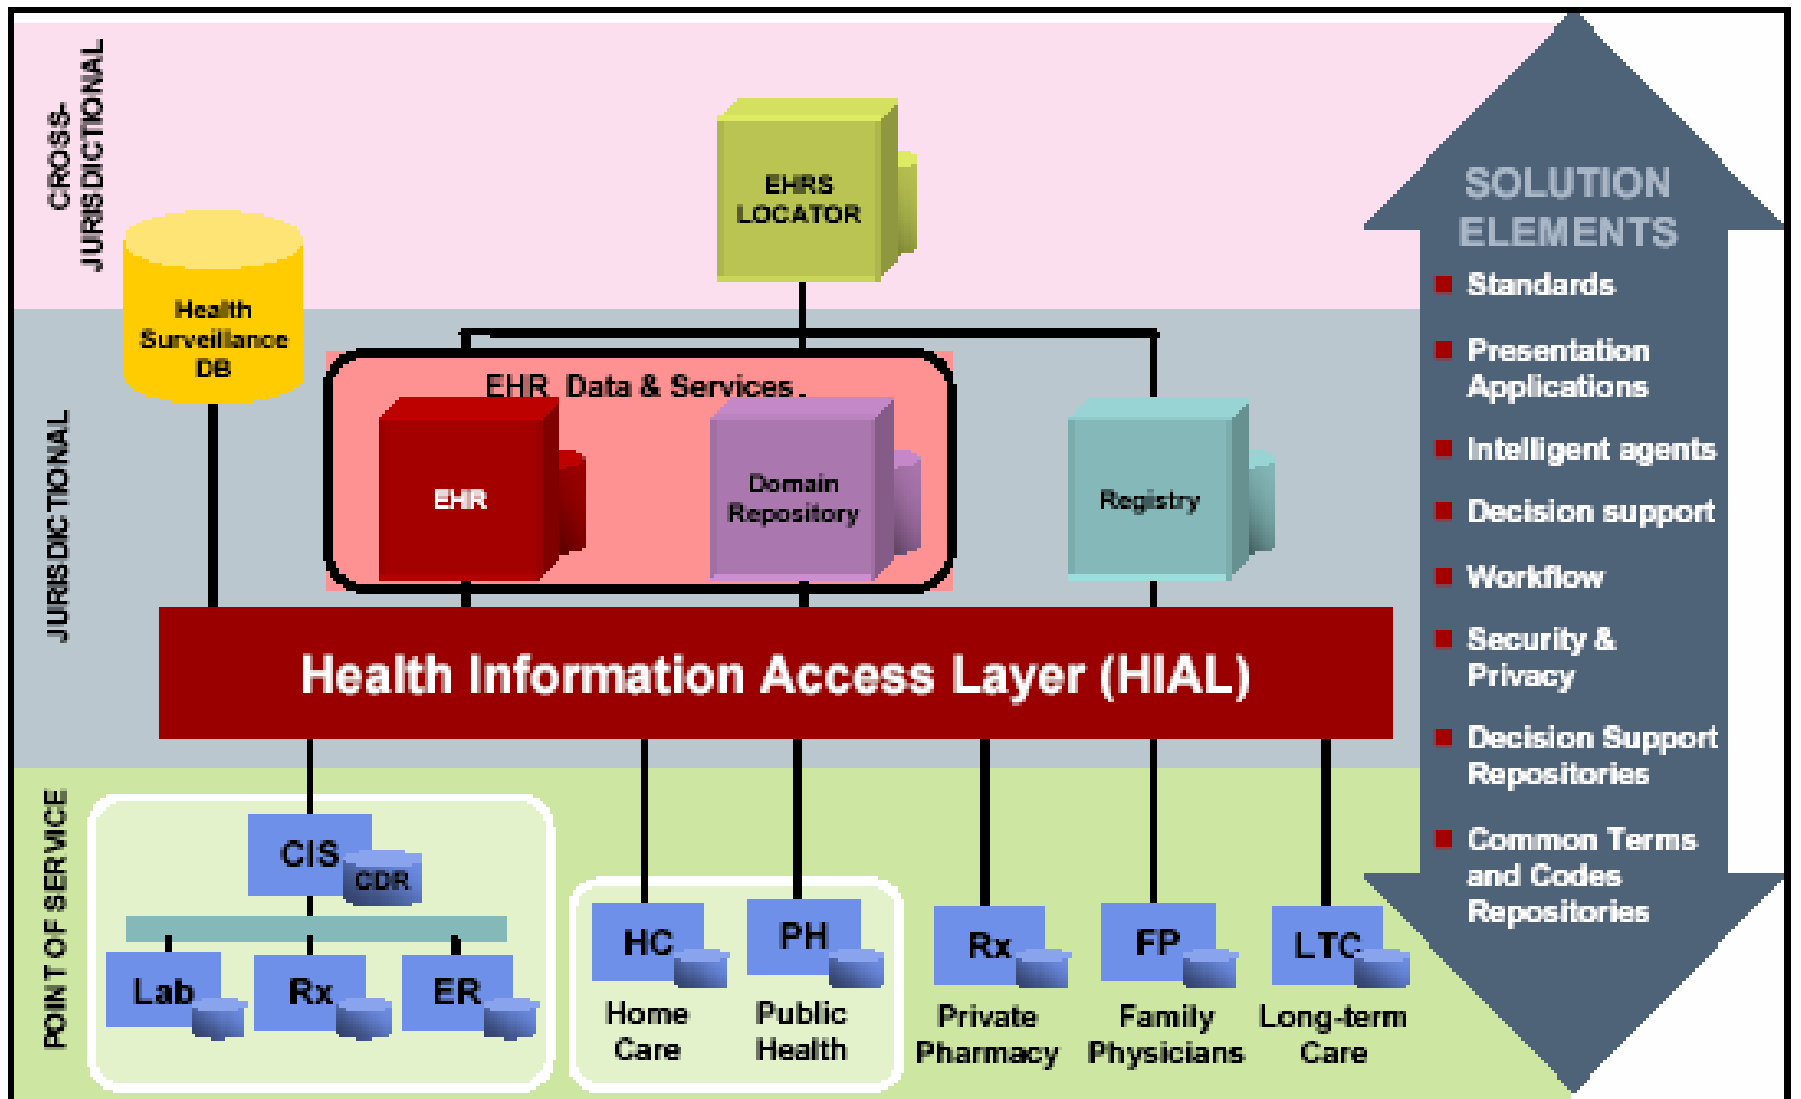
CROSS-JURISDICTIONAL

EHRS LOCATOR

Health Surveillance DB

JURISDICTIONAL

EHR Data & Services

EHR

Domain Repository

Registry

Health Information Access Layer (HIAL)

POINT OF SERVICE

CIS

CDR

Lab

Rx

ER

HC

Home Care

PH

Public Health

Rx

Private Pharmacy

FP

Family Physicians

LTC

Long-term Care

SOLUTION ELEMENTS

Standards

Presentation Applications

Intelligent agents

Decision support

Workflow

Security & Privacy

Decision Support Repositories

Common Terms and Codes Repositories